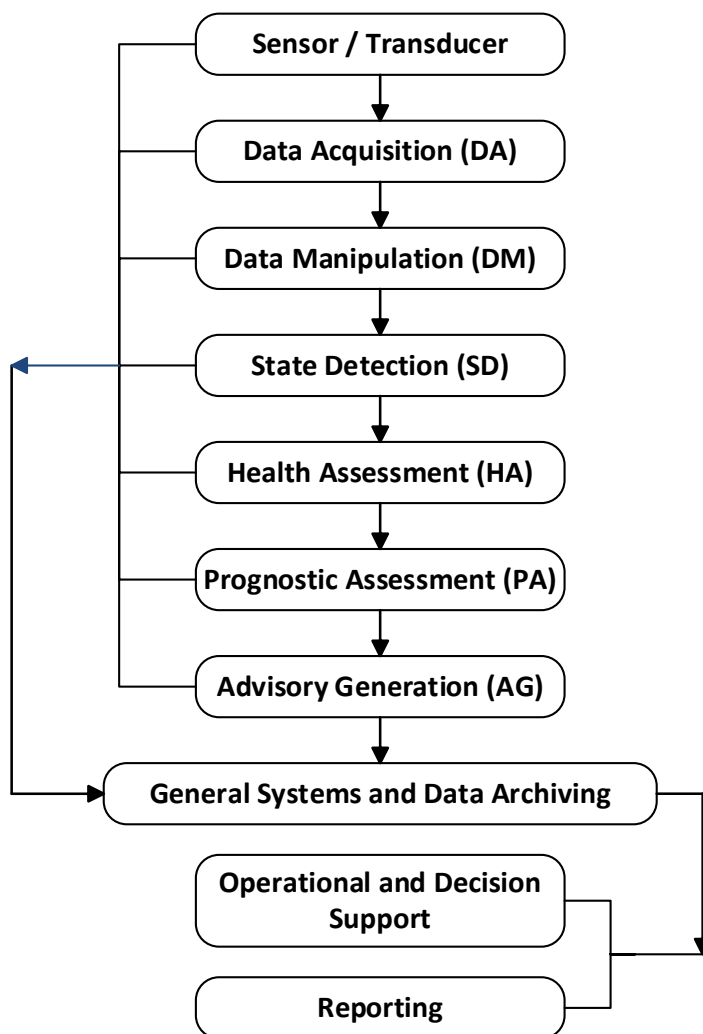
Sensor / Transducer

Data Acquisition (DA)

Data Manipulation (DM)

State Detection (SD)

Health Assessment (HA)

Prognostic Assessment (PA)

Advisory Generation (AG)

General Systems and Data Archiving

Operational and Decision Support

Reporting